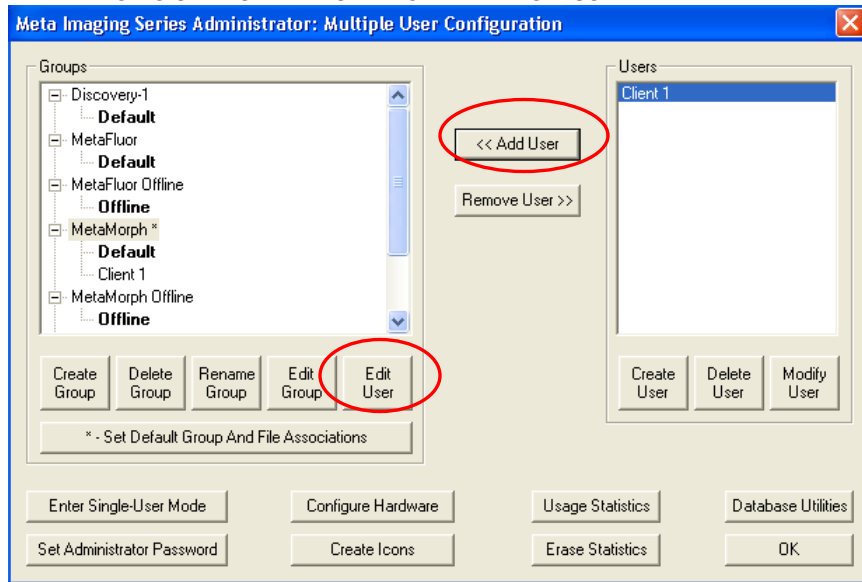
Meta Imaging Series Administrator: Multiple User Configuration

Groups

Discovery-1
Default
MetaFluor
Default
MetaFluor Offline
Offline
MetaMorph *
Default
Client 1
MetaMorph Offline
Offline

<< Add User

Remove User >>

Users

Client 1

Create Group | Delete Group | Rename Group | Edit Group | Edit User

* - Set Default Group And File Associations

Create User | Delete User | Modify User

Enter Single-User Mode | Configure Hardware | Usage Statistics | Database Utilities

Set Administrator Password | Create Icons | Erase Statistics | OK